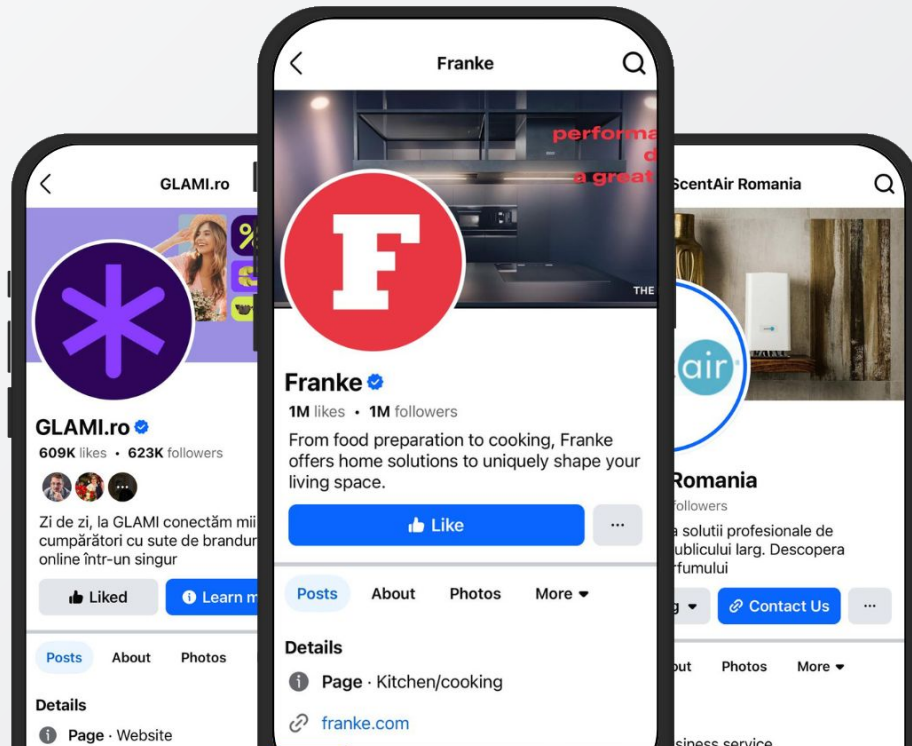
GLAMI.ro

GLAMI.ro
609K likes • 623K followers

Zi de zi, la GLAMI conectăm mii cumpărători cu sute de brandur online într-un singur

Liked
Learn m

Posts
About
Photos

Details
Page · Website

Franke

performa
d
a great
THE

F

Franke
1M likes • 1M followers

From food preparation to cooking, Franke offers home solutions to uniquely shape your living space.

Like
···

Posts
About
Photos
More

Details
Page · Kitchen/cooking
franke.com

ScentAir Romania

air

Romania
followers

a solutii profesionale de publicului larg. Descopera rfumului

g
Contact Us
···

out
Photos
More

siness service